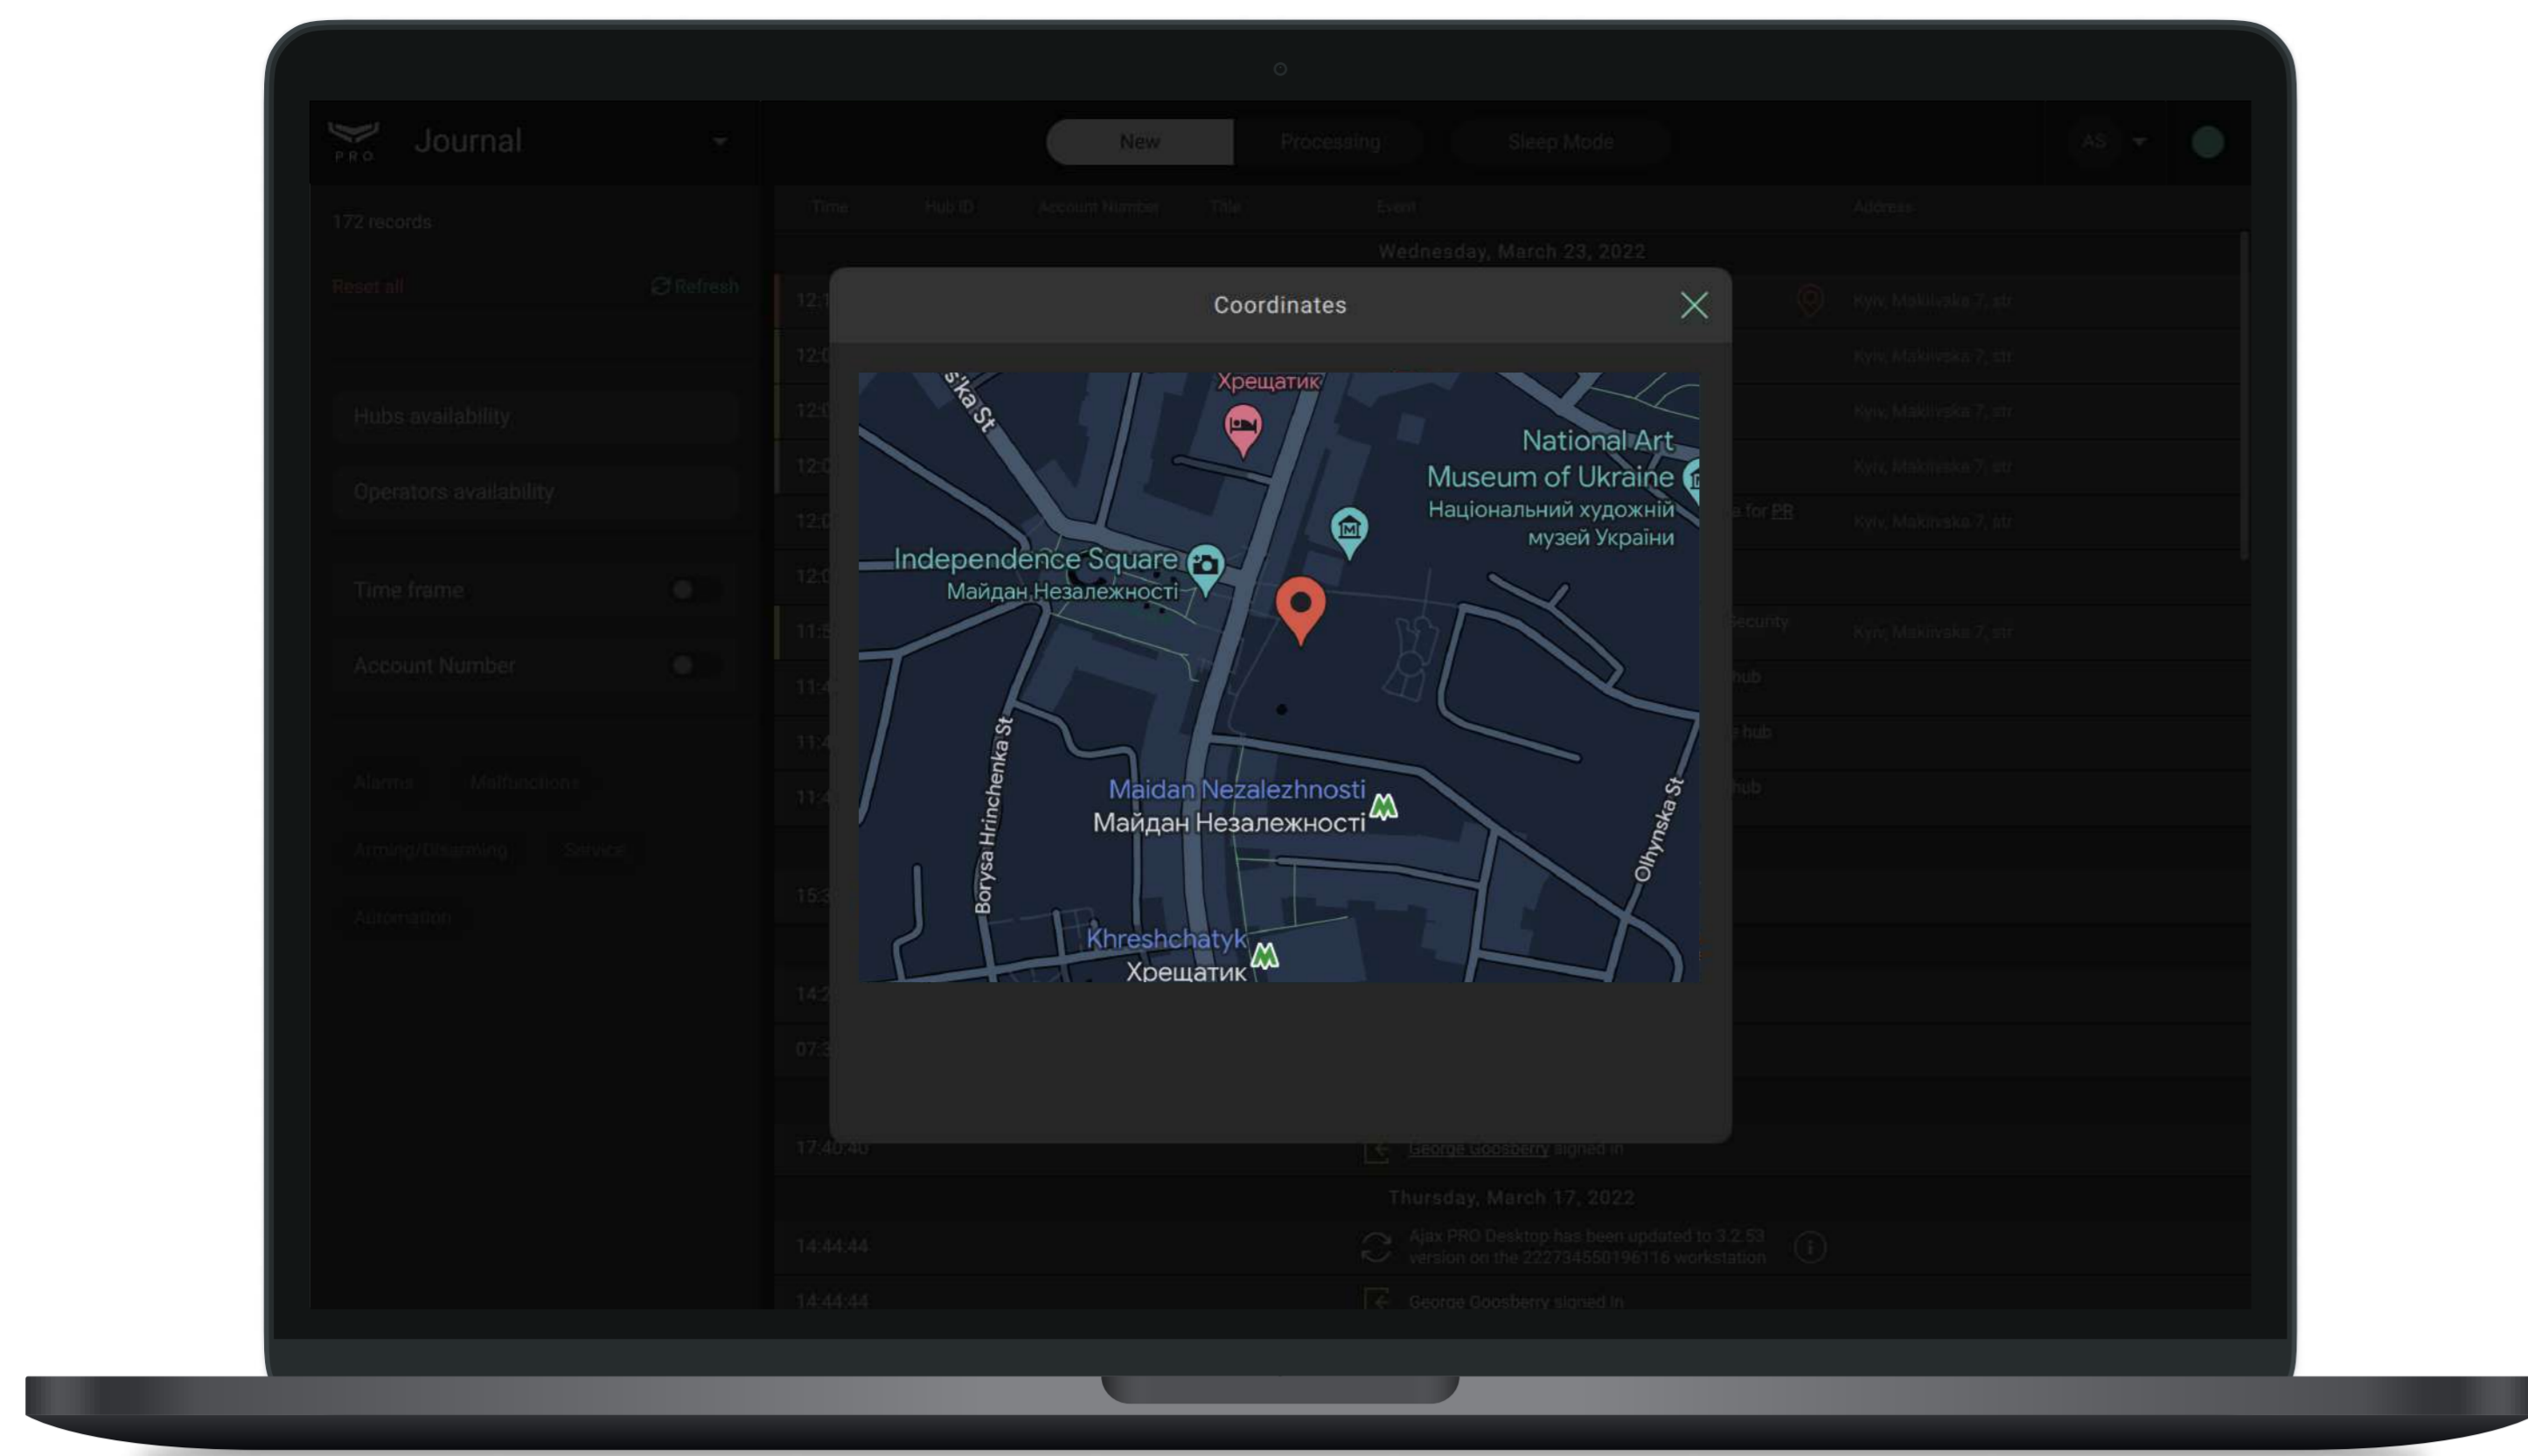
PRO Journal

New Processing Sleep Mode

AS

172 records

Reset all Refresh

Hubs availability

Operators availability

Time frame

Account Number

Alarms Malfunctions

Arming/Disarming Service

Automation

Time Hub ID Account Number Title Event Address

Wednesday, March 23, 2022

12:1
12:0
12:0
12:0
12:0
12:0
11:5
11:4
11:4
11:4
15:3
14:2
07:3

Kyiv, Makiivska 7, str
Kyiv, Makiivska 7, str
Kyiv, Makiivska 7, str
Kyiv, Makiivska 7, str
Kyiv, Makiivska 7, str
Kyiv, Makiivska 7, str

s for PR
Security
hub
hub
hub

Coordinates

Хрещатик
ska St
National Art Museum of Ukraine
Національний художній музей України
Independence Square
Майдан Незалежності
Borysa Hrinchenka St
Maidan Nezalezhnosti
Майдан Незалежності
Olhynska St
Khreshchatyk
Хрещатик

17:40:40 George Goosberry signed in

Thursday, March 17, 2022

14:44:44 Ajax PRO Desktop has been updated to 3.2.53 version on the 222734550196116 workstation

14:44:44 George Goosberry signed in